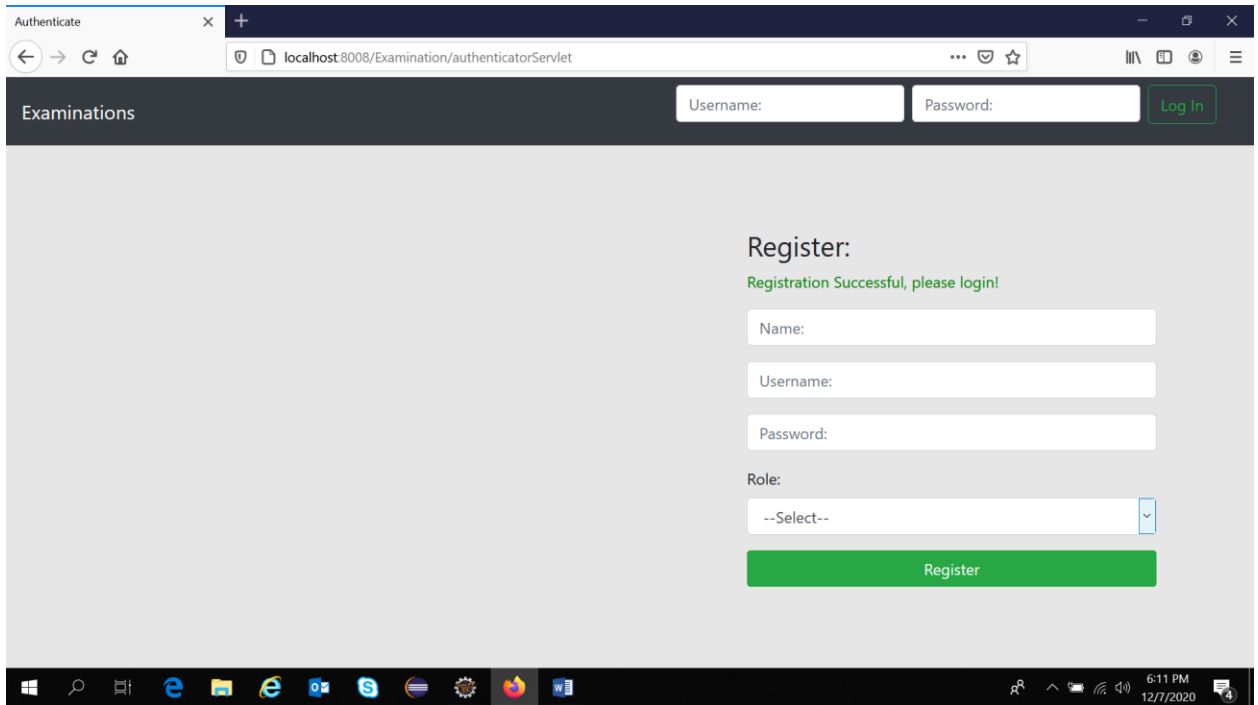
Authenticate

localhost:8008/Examination/authenticatorServlet

Examinations

Username:

Password:

Log In

Register:

Registration Successful, please login!

Name:

Username:

Password:

Role:

--Select--

Register

6:11 PM
12/7/2020